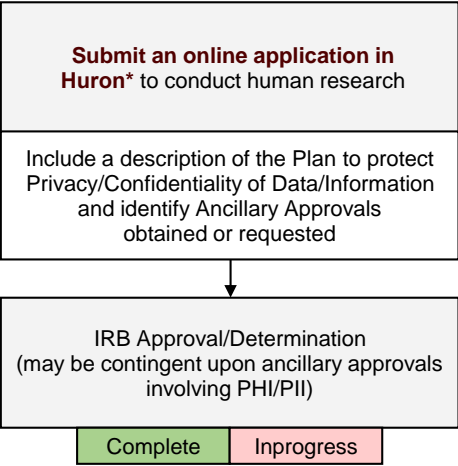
**Submit an online application in Huron*** to conduct human research

Include a description of the Plan to protect Privacy/Confidentiality of Data/Information and identify Ancillary Approvals obtained or requested

IRB Approval/Determination (may be contingent upon ancillary approvals involving PHI/PII)

Complete

Inprogress